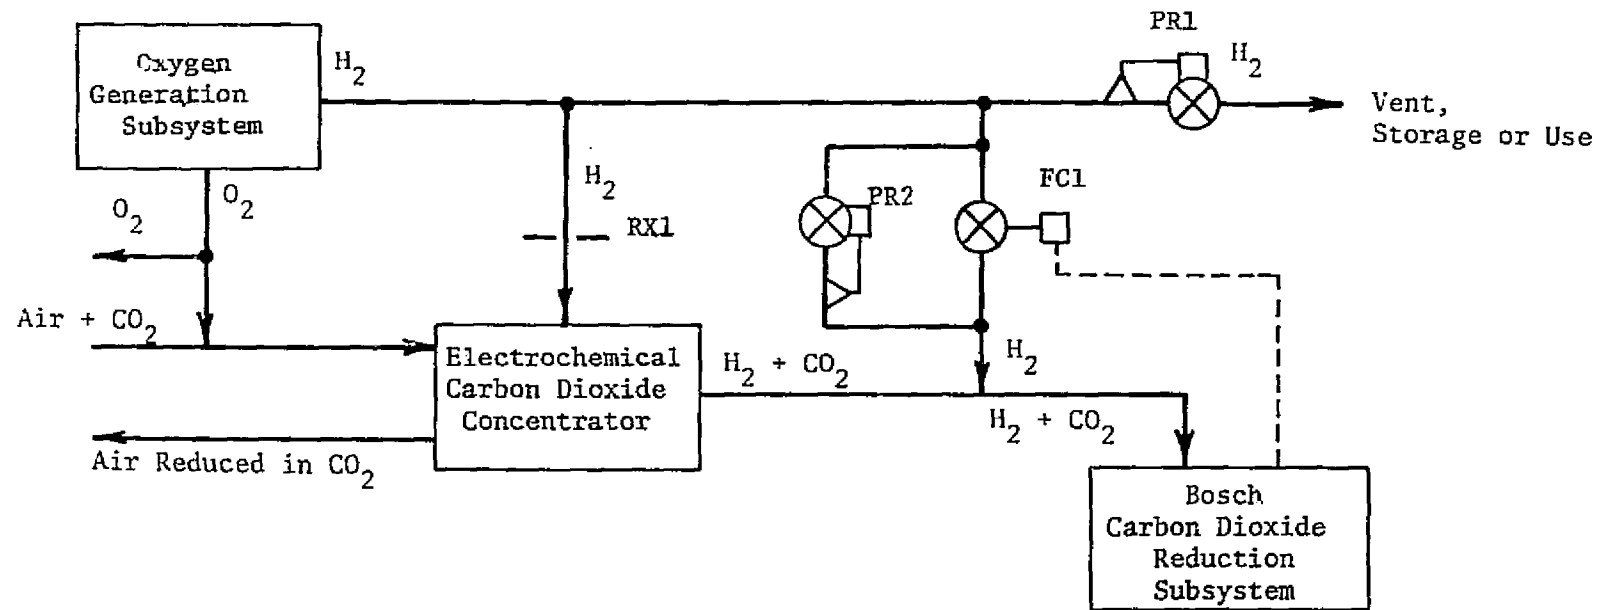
Cxygen Generation Subsystem

$H_2$

PR1

$H_2$

Vent, Storage or Use

$O_2$

$O_2$

$H_2$

RX1

PR2

FC1

Air + $CO_2$

Electrochemical Carbon Dioxide Concentrator

$H_2$ + $CO_2$

$H_2$

$H_2$ + $CO_2$

Air Reduced in $CO_2$

Bosch Carbon Dioxide Reduction Subsystem